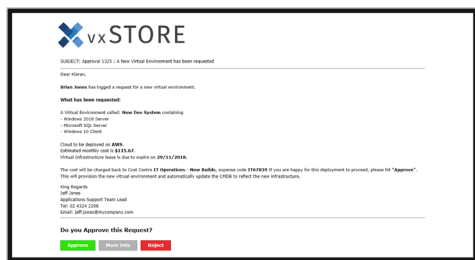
vxSTORE

SUBJECT: Approval 1325 | A New Virtual Environment has been requested

Dear Kieran,

Brian Jones has logged a request for a new virtual environment.

What has been requested:

A Virtual Environment called: New Dev System containing
- Windows 2016 Server
- Microsoft SQL Server
- Windows 10 Client

Cloud to be deployed on AWS.
Estimated monthly cost is $135.67.
Virtual Infrastructure lease is due to expire on 29/11/2018.

The cost will be charged back to Cost Centre IT Operations - New Builds, expense code IT67639 If you are happy for this deployment to proceed, please hit "Approve". This will provision the new virtual environment and automatically update the CMDB to reflect the new infrastructure.

King Regards
Jeff Jones
Applications Support Team Lead
Tel: 02 4324 2208
Email: jeff.jones@mycompany.com

Do you Approve this Request?

Approve
More Info
Reject